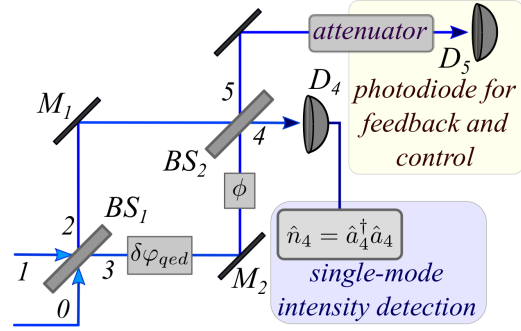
attenuator

$D_5$

$D_4$

photodiode for feedback and control

$M_1$

5

4

$BS_2$

$\phi$

$BS_1$

2

1

3

0

$\delta\varphi_{qed}$

$M_2$

$\hat{n}_4 = \hat{a}_4^\dagger \hat{a}_4$

single-mode intensity detection